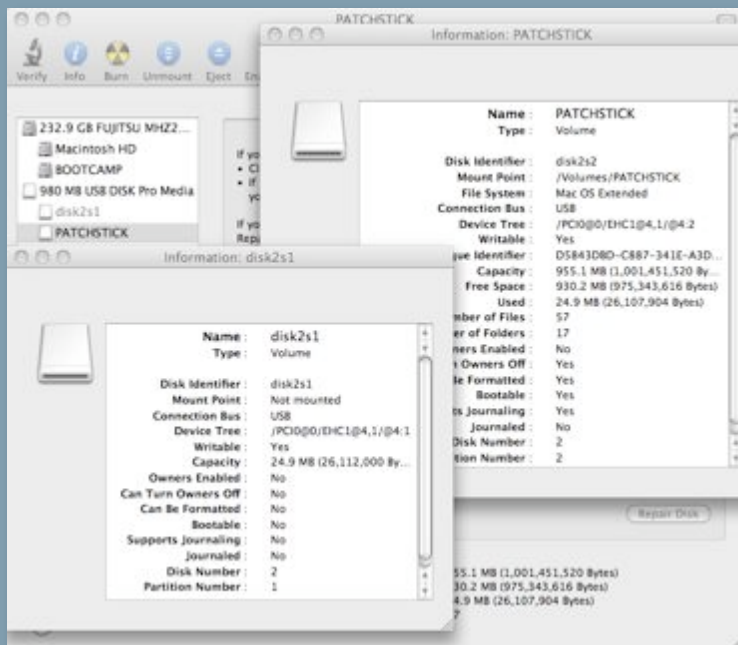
PATCHSTICK

Verify Info Burn Unmount Eject En

232.9 GB FUJITSU MHZ2...
Macintosh HD
BOOTCAMP
980 MB USB DISK Pro Media
disk2s1
PATCHSTICK

If yo
• C
• If
yo

If yo
Rep

Information: PATCHSTICK

| | |
|---|---|
| Name : | PATCHSTICK |
| Type : | Volume |
| Disk Identifier : | disk2s2 |
| Mount Point : | /Volumes/PATCHSTICK |
| File System : | Mac OS Extended |
| Connection Bus : | USB |
| Device Tree : | /PCI0@0/EHC1@4,1/@4:2 |
| Writable : | Yes |
| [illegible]que Identifier : | D5843D8D-C887-341E-A3D... |
| Capacity : | 955.1 MB (1,001,451,520 By... |
| Free Space : | 930.2 MB (975,343,616 Bytes) |
| Used : | 24.9 MB (26,107,904 Bytes) |
| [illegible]mber of Files : | 57 |
| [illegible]er of Folders : | 17 |
| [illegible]ners Enabled : | No |
| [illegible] Owners Off : | Yes |
| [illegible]e Formatted : | Yes |
| Bootable : | Yes |
| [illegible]s Journaling : | Yes |
| Journaled : | No |
| Disk Number : | 2 |
| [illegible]tion Number : | 2 |

Information: disk2s1

| | |
|---|---|
| Name : | disk2s1 |
| Type : | Volume |
| Disk Identifier : | disk2s1 |
| Mount Point : | Not mounted |
| Connection Bus : | USB |
| Device Tree : | /PCI0@0/EHC1@4,1/@4:1 |
| Writable : | Yes |
| Capacity : | 24.9 MB (26,112,000 By... |
| Owners Enabled : | No |
| Can Turn Owners Off : | No |
| Can Be Formatted : | No |
| Bootable : | No |
| Supports Journaling : | No |
| Journaled : | No |
| Disk Number : | 2 |
| Partition Number : | 1 |

Repair Disk

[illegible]55.1 MB (1,001,451,520 Bytes)
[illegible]30.2 MB (975,343,616 Bytes)
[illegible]4.9 MB (26,107,904 Bytes)